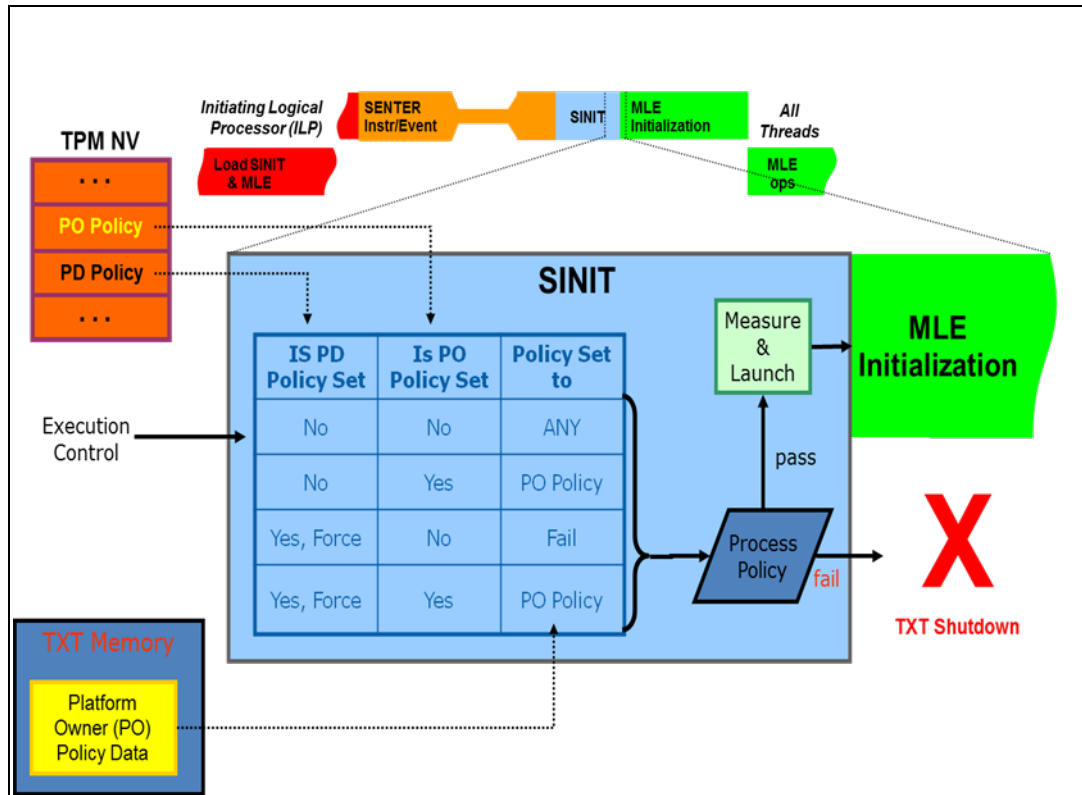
Initiating Logical Processor (ILP)

SENTER Instr/Event

SINIT

MLE Initialization

All Threads

Load SINIT & MLE

MLE ops

TPM NV

. . .

PO Policy

PD Policy

. . .

SINIT

| IS PD Policy Set | Is PO Policy Set | Policy Set to |
|---|---|---|
| No | No | ANY |
| No | Yes | PO Policy |
| Yes, Force | No | Fail |
| Yes, Force | Yes | PO Policy |

Execution Control

Measure & Launch

MLE Initialization

pass

Process Policy

fail

X

TXT Shutdown

TXT Memory

Platform Owner (PO) Policy Data